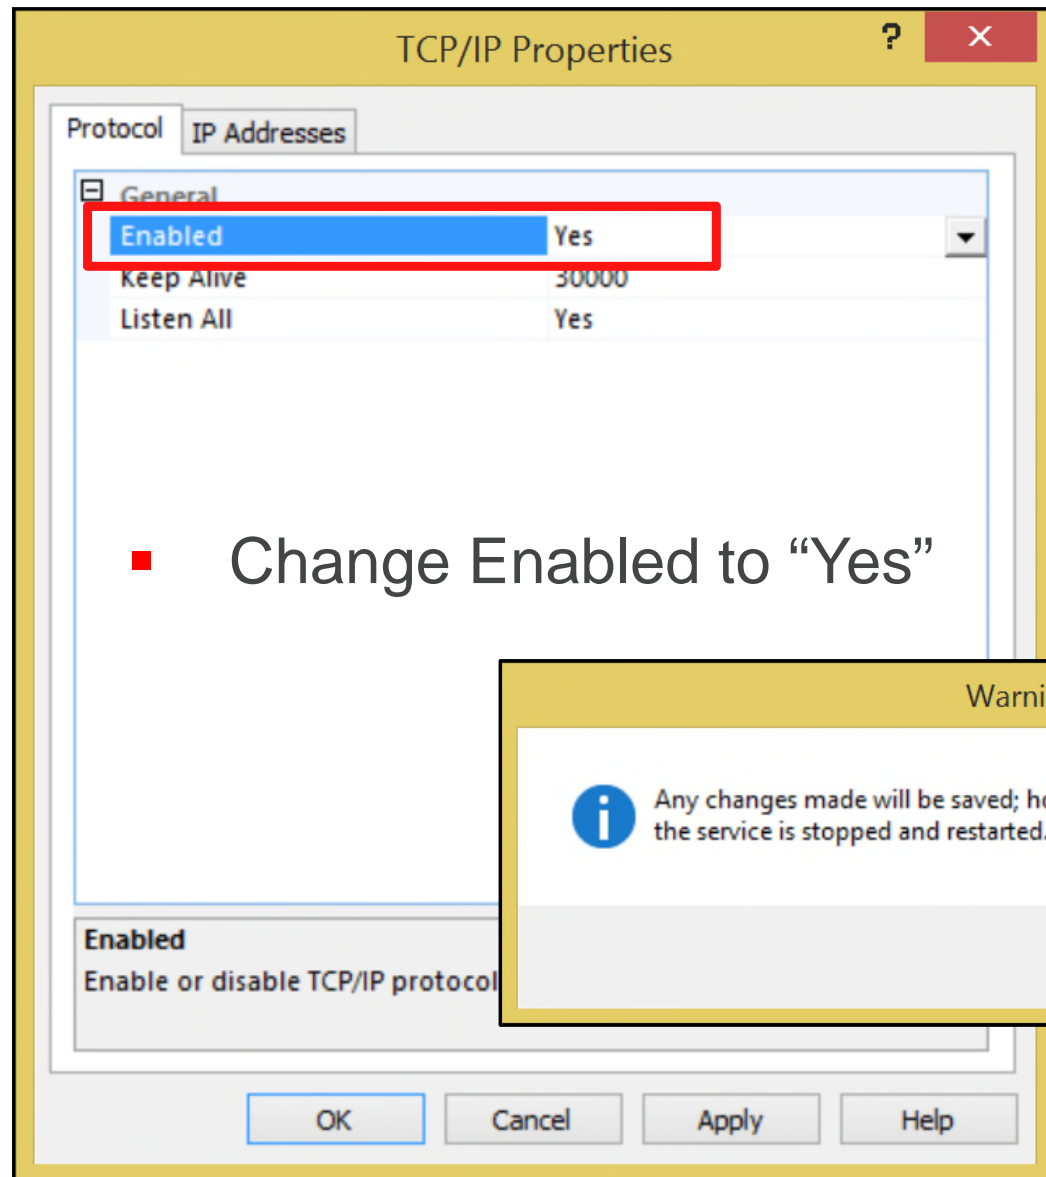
TCP/IP Properties

?

Protocol | IP Addresses

General

| Enabled | Yes |
|---|---|
| Keep Alive | 30000 |
| Listen All | Yes |

Change Enabled to “Yes”

Warni

Any changes made will be saved; h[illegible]
the service is stopped and restarted.

Enabled
Enable or disable TCP/IP protocol

OK  Cancel  Apply  Help